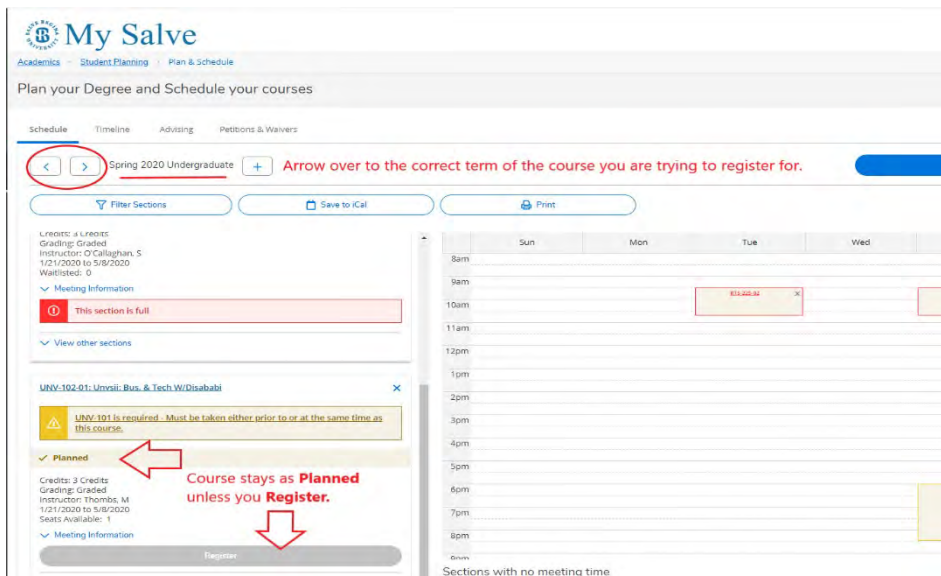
My Salve

Academics > Student Planning > Plan & Schedule

Plan your Degree and Schedule your courses

Schedule  Timeline  Advising  Petitions & Waivers

< > Spring 2020 Undergraduate +  Arrow over to the correct term of the course you are trying to register for.

Filter Sections  Save to iCal  Print

Credits: 3 Credits
Grading: Graded
Instructor: O'Callaghan, S
1/21/2020 to 5/8/2020
Waitlisted: 0

Meeting Information

This section is full

View other sections

UNV-102-01: Unvsii: Bus. & Tech W/Disababi ×

UNV-101 is required - Must be taken either prior to or at the same time as this course.

✓ Planned

Course stays as **Planned** unless you **Register.**

Credits: 3 Credits
Grading: Graded
Instructor: Thombs, M
1/21/2020 to 5/8/2020
Seats Available: 1

Meeting Information

Register

| | Sun | Mon | Tue | Wed |
|---|---|---|---|---|
| 8am | | | | |
| 9am | | | | |
| 10am | | | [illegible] × | |
| 11am | | | | |
| 12pm | | | | |
| 1pm | | | | |
| 2pm | | | | |
| 3pm | | | | |
| 4pm | | | | |
| 5pm | | | | |
| 6pm | | | | |
| 7pm | | | | |
| 8pm | | | | |

Sections with no meeting time